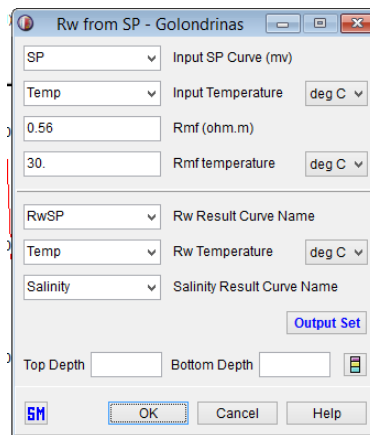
Rw from SP - Golondrinas

SP Input SP Curve (mv)

Temp Input Temperature deg C

0.56 Rmf (ohm.m)

30. Rmf temperature deg C

RwSP Rw Result Curve Name

Temp Rw Temperature deg C

Salinity Salinity Result Curve Name

Output Set

Top Depth Bottom Depth

SM

OK Cancel Help